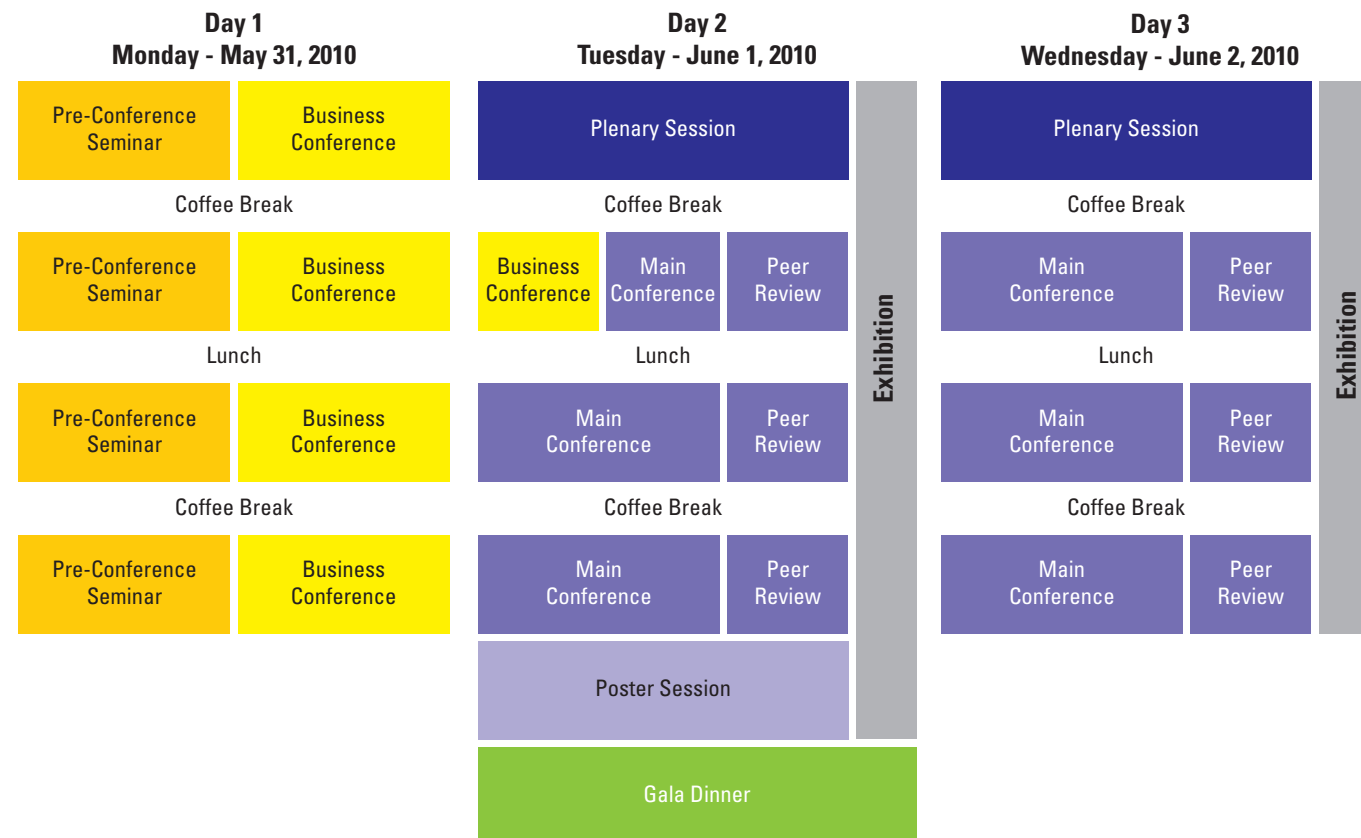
Day 1
Monday - May 31, 2010

Pre-Conference Seminar

Business Conference

Coffee Break

Pre-Conference Seminar

Business Conference

Lunch

Pre-Conference Seminar

Business Conference

Coffee Break

Pre-Conference Seminar

Business Conference

Day 2
Tuesday - June 1, 2010

Plenary Session

Coffee Break

Business Conference

Main Conference

Peer Review

Lunch

Main Conference

Peer Review

Coffee Break

Main Conference

Peer Review

Poster Session

Exhibition

Gala Dinner

Day 3
Wednesday - June 2, 2010

Plenary Session

Coffee Break

Main Conference

Peer Review

Lunch

Main Conference

Peer Review

Coffee Break

Main Conference

Peer Review

Exhibition